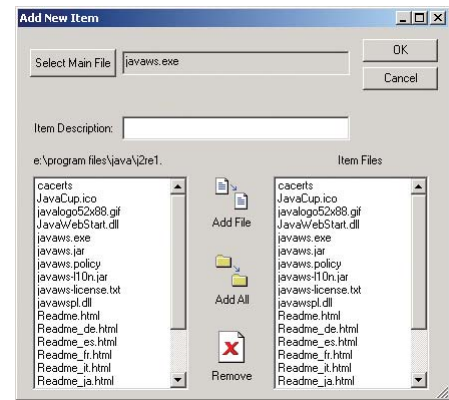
Add New Item

Select Main File

javaws.exe

OK

Cancel

Item Description:

e:\program files\java\j2re1.

Item Files

cacerts
JavaCup.ico
javalogo52x88.gif
JavaWebStart.dll
javaws.exe
javaws.jar
javaws.policy
javaws-l10n.jar
javaws-license.txt
javawspl.dll
Readme.html
Readme_de.html
Readme_es.html
Readme_fr.html
Readme_it.html
Readme_ja.html

Add File

Add All

Remove

cacerts
JavaCup.ico
javalogo52x88.gif
JavaWebStart.dll
javaws.exe
javaws.jar
javaws.policy
javaws-l10n.jar
javaws-license.txt
javawspl.dll
Readme.html
Readme_de.html
Readme_es.html
Readme_fr.html
Readme_it.html
Readme_ja.html